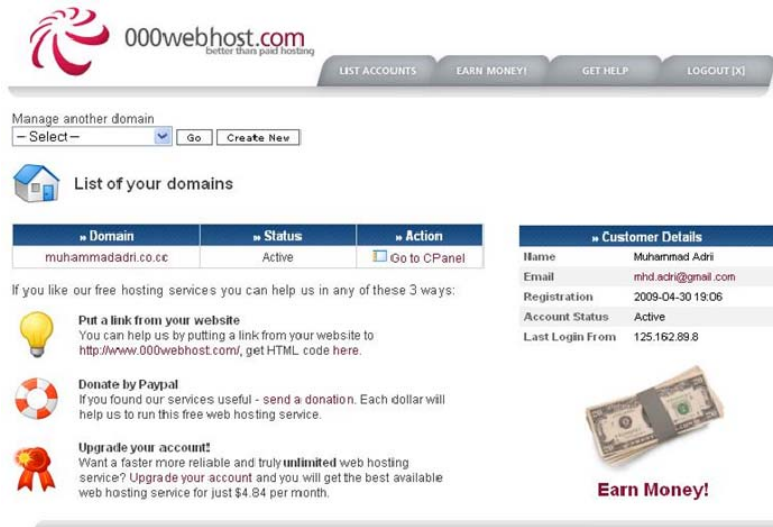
000webhost.com
better than paid hosting

LIST ACCOUNTS
EARN MONEY!
GET HELP
LOGOUT [X]

Manage another domain
– Select –
Go
Create New

List of your domains

| » Domain | » Status | » Action |
|---|---|---|
| muhammadadri.co.cc | Active | Go to CPanel |

If you like our free hosting services you can help us in any of these 3 ways:

Put a link from your website
You can help us by putting a link from your website to http://www.000webhost.com/, get HTML code here.

Donate by Paypal
If you found our services useful - send a donation. Each dollar will help us to run this free web hosting service.

Upgrade your account!
Want a faster more reliable and truly unlimited web hosting service? Upgrade your account and you will get the best available web hosting service for just $4.84 per month.

» Customer Details

| | |
|---|---|
| Name | Muhammad Adri |
| Email | mhd.adri@gmail.com |
| Registration | 2009-04-30 19:06 |
| Account Status | Active |
| Last Login From | 125.162.89.8 |

Earn Money!